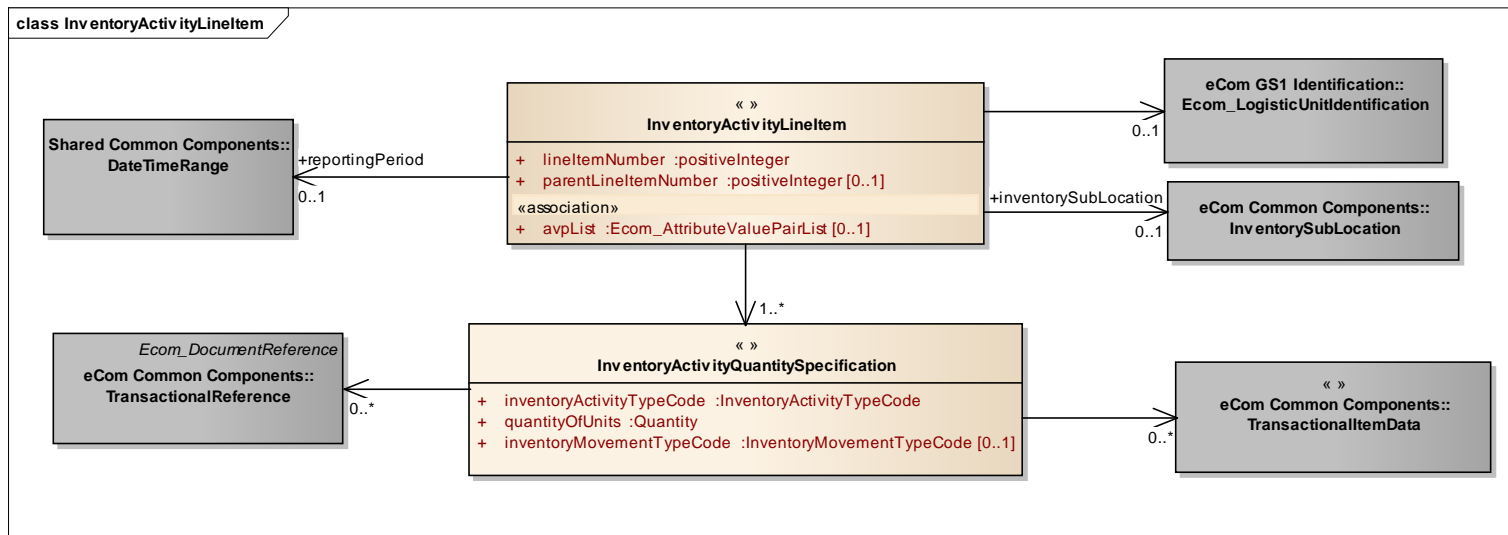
class InventoryActivityLineItem

Shared Common Components::
DateTimeRange

+reportingPeriod
0..1

« »
InventoryActivityLineItem

+ lineItemNumber :positiveInteger
+ parentLineItemNumber :positiveInteger [0..1]
«association»
+ avpList :Ecom_AttributeValuePairList [0..1]

0..1

eCom GS1 Identification::
Ecom_LogisticUnitIdentification

+inventorySubLocation
0..1

eCom Common Components::
InventorySubLocation

1..*

Ecom_DocumentReference
eCom Common Components::
TransactionalReference

0..*

« »
InventoryActivityQuantitySpecification

+ inventoryActivityTypeCode :InventoryActivityTypeCode
+ quantityOfUnits :Quantity
+ inventoryMovementTypeCode :InventoryMovementTypeCode [0..1]

0..*

« »
eCom Common Components::
TransactionalItemData